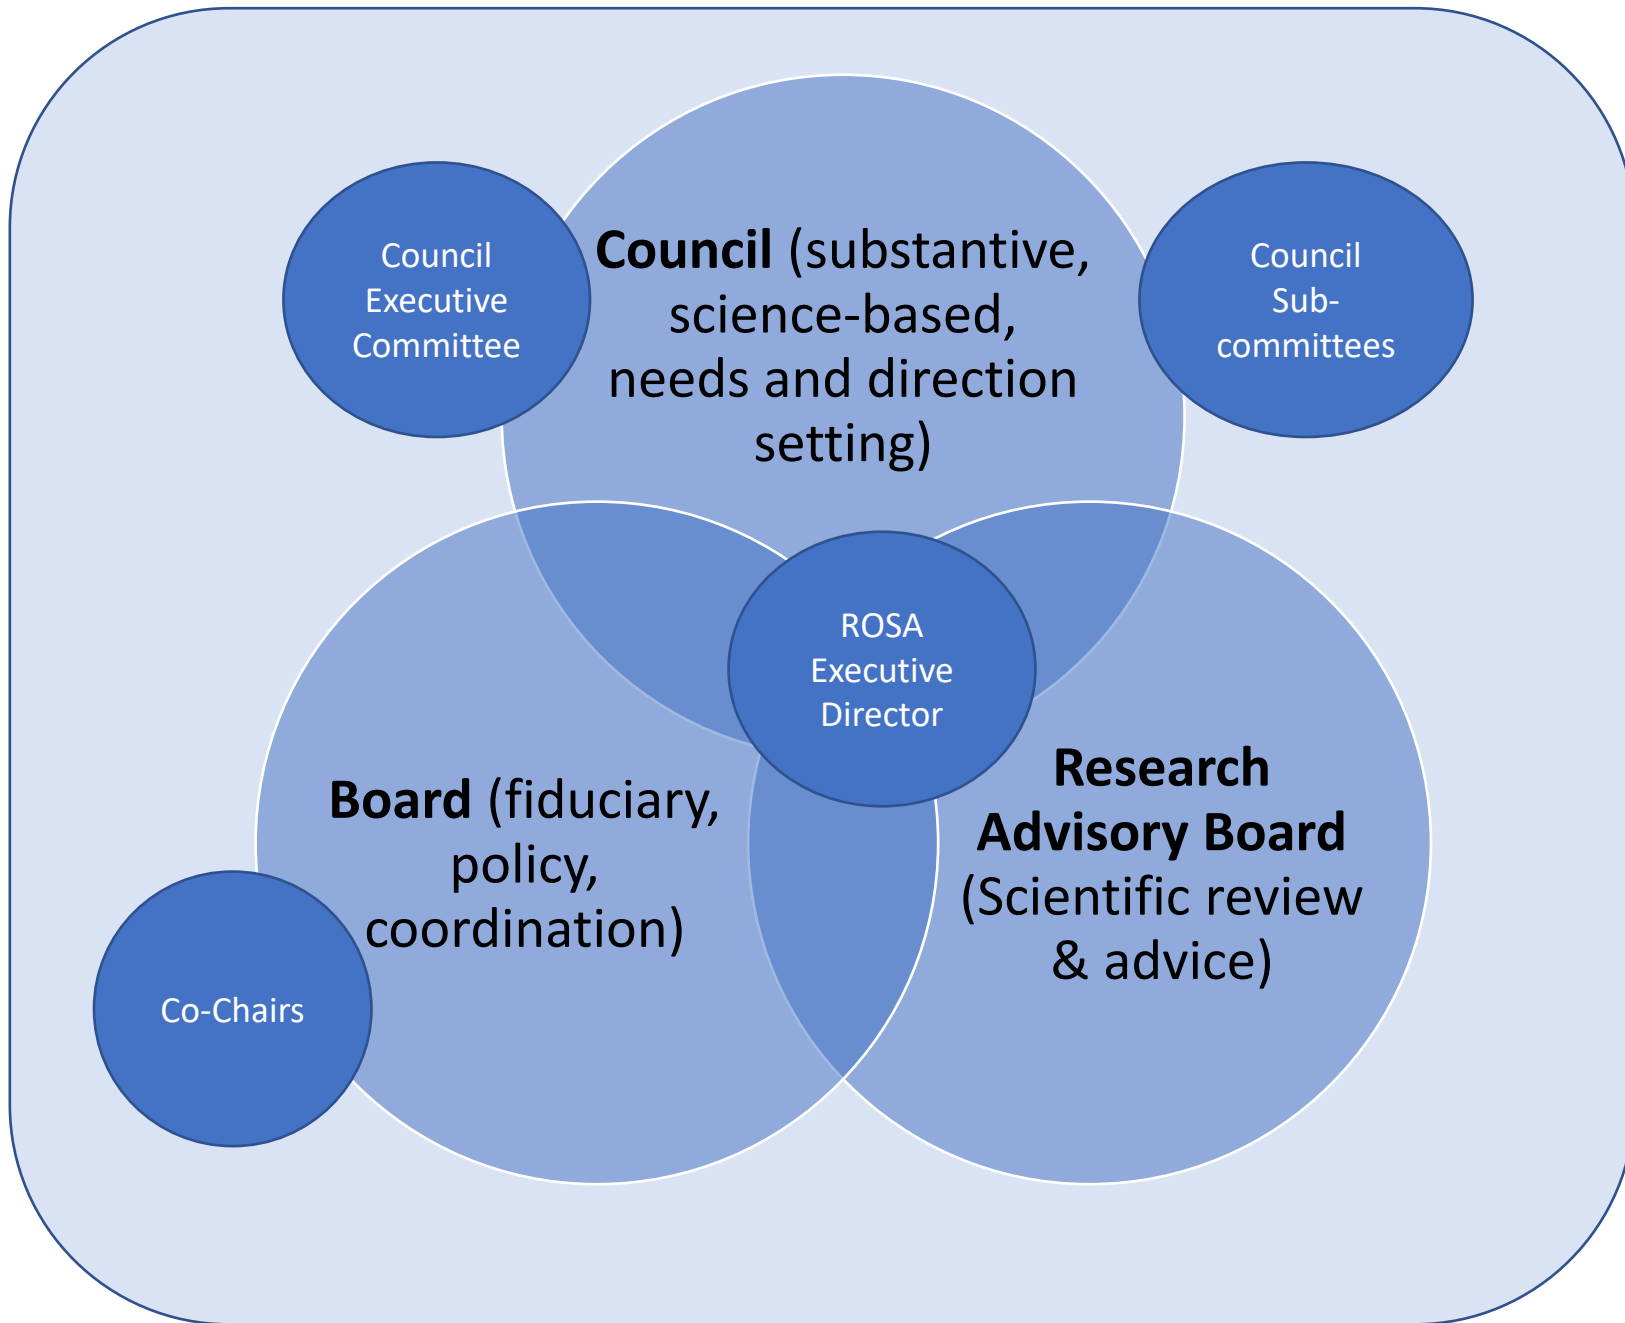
Council Executive Committee

Council (substantive, science-based, needs and direction setting)

Council Sub-committees

ROSA Executive Director

Board (fiduciary, policy, coordination)

Research Advisory Board (Scientific review & advice)

Co-Chairs